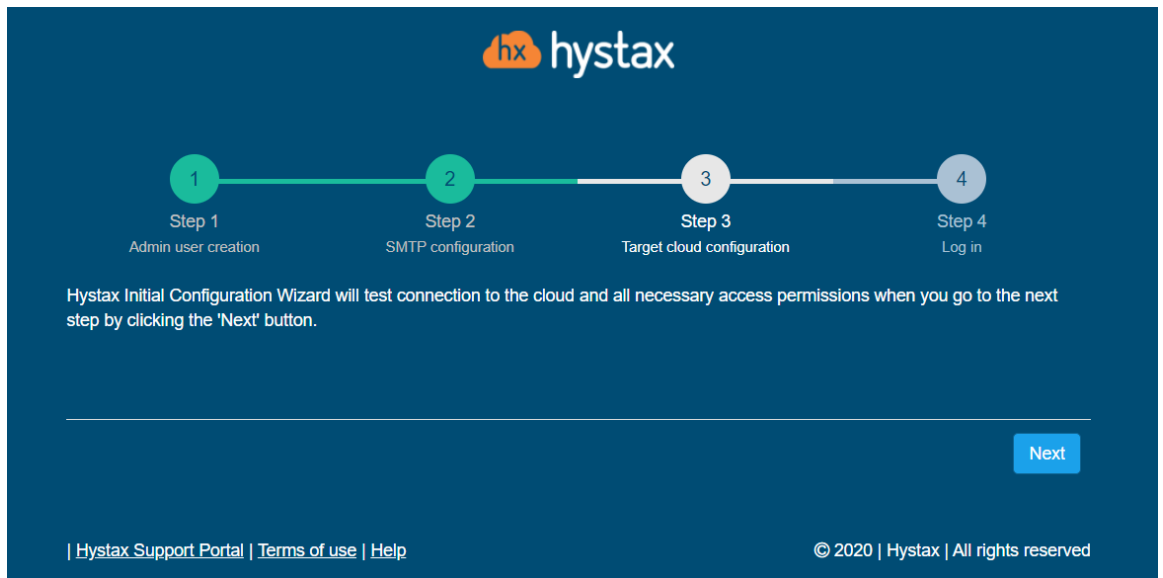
hx hystax

1
Step 1
Admin user creation

2
Step 2
SMTP configuration

3
Step 3
Target cloud configuration

4
Step 4
Log in

Hystax Initial Configuration Wizard will test connection to the cloud and all necessary access permissions when you go to the next step by clicking the 'Next' button.

Next

| Hystax Support Portal | Terms of use | Help

© 2020 | Hystax | All rights reserved